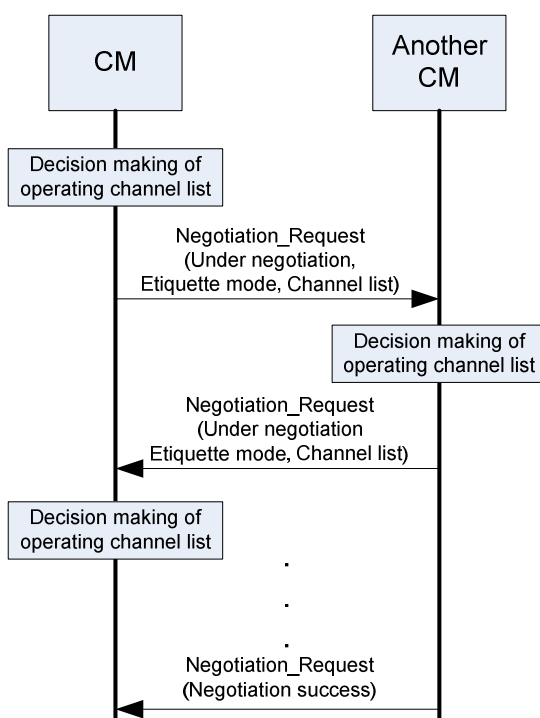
CM

Another CM

Decision making of operating channel list

Negotiation_Request (Under negotiation, Etiquette mode, Channel list)

Decision making of operating channel list

Negotiation_Request (Under negotiation Etiquette mode, Channel list)

Decision making of operating channel list

.
.
.

Negotiation_Request (Negotiation success)